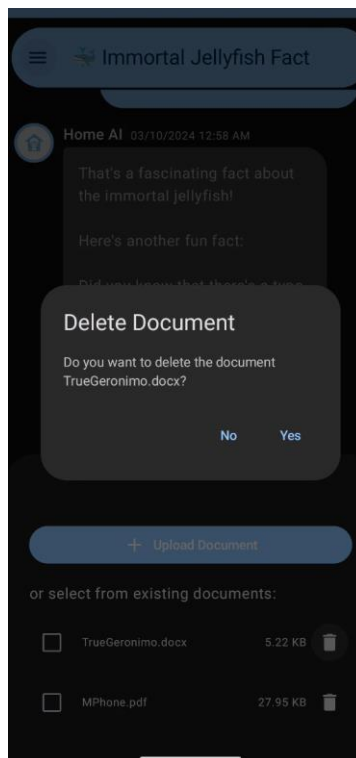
Immortal Jellyfish Fact

Home AI 03/10/2024 12:58 AM

That's a fascinating fact about the immortal jellyfish!

Here's another fun fact:

Did you know that there's a type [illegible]

Delete Document

Do you want to delete the document TrueGeronimo.docx?

No Yes

+ Upload Document

or select from existing documents:

TrueGeronimo.docx 5.22 KB

MPhone.pdf 27.95 KB